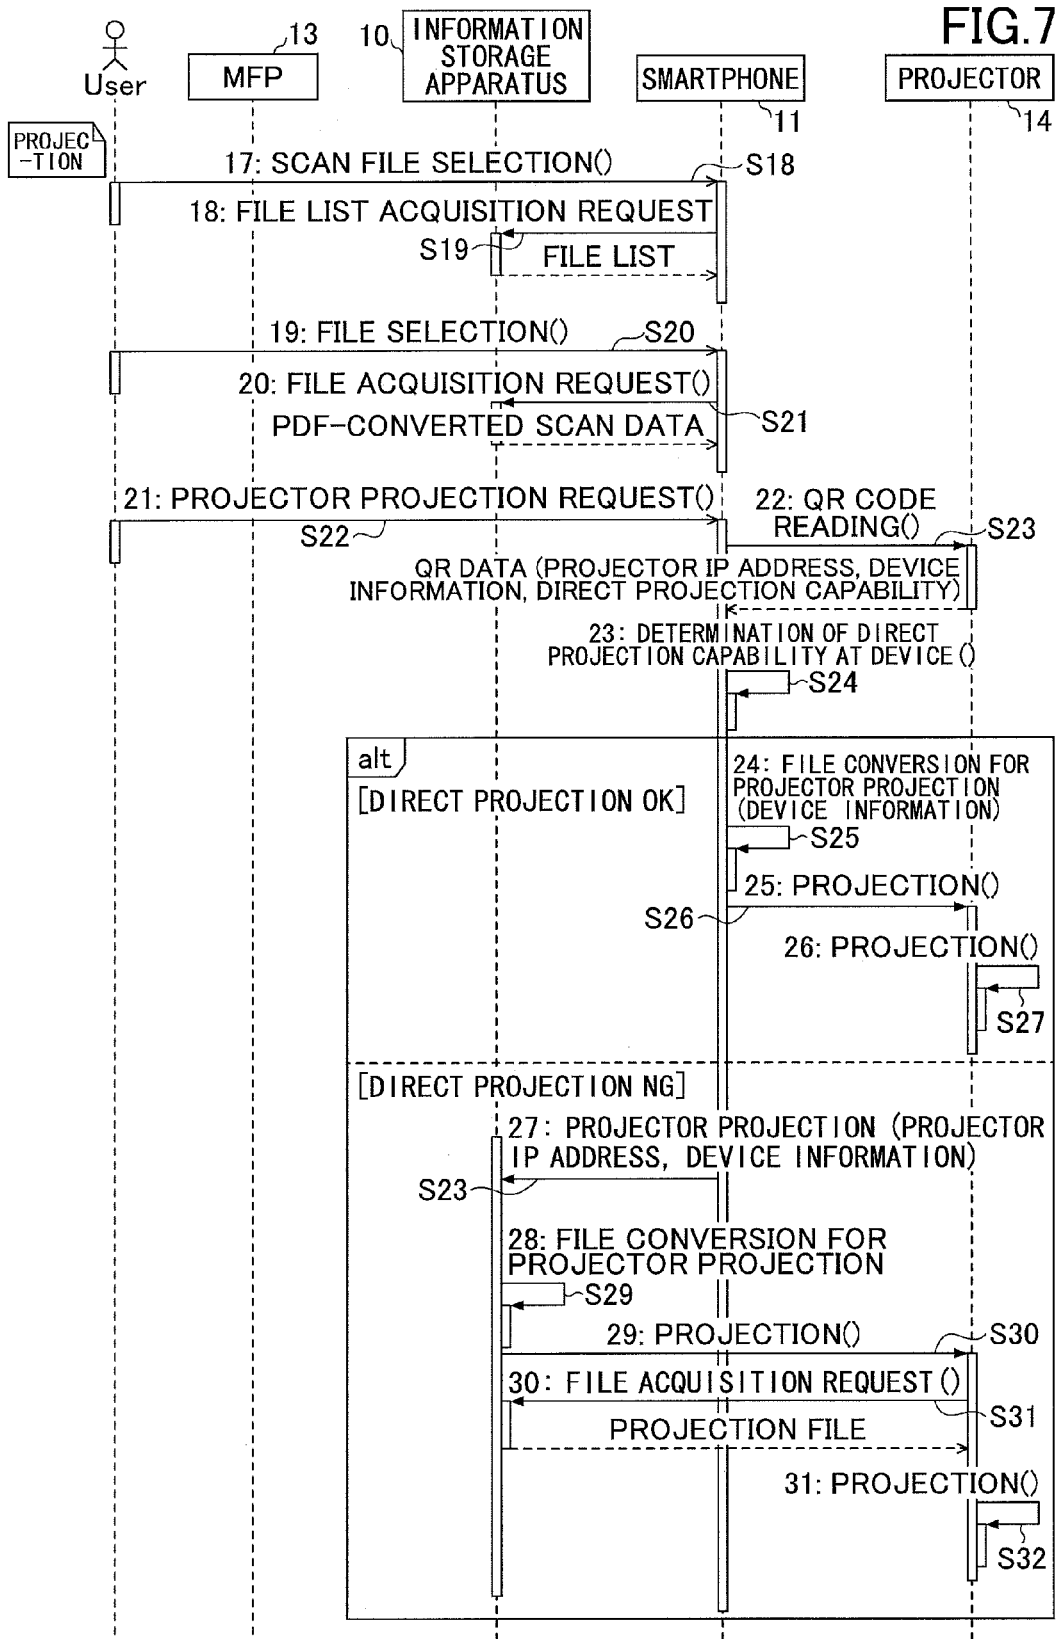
FIG.7

User

13
MFP

10
INFORMATION STORAGE APPARATUS

SMARTPHONE
11

PROJECTOR
14

PROJEC -TION

17: SCAN FILE SELECTION()
S18
18: FILE LIST ACQUISITION REQUEST
S19
FILE LIST

19: FILE SELECTION()
S20
20: FILE ACQUISITION REQUEST()
PDF-CONVERTED SCAN DATA
S21

21: PROJECTOR PROJECTION REQUEST()
S22
22: QR CODE READING()
S23
QR DATA (PROJECTOR IP ADDRESS, DEVICE INFORMATION, DIRECT PROJECTION CAPABILITY)
23: DETERMINATION OF DIRECT PROJECTION CAPABILITY AT DEVICE ()
S24

alt
[DIRECT PROJECTION OK]
24: FILE CONVERSION FOR PROJECTOR PROJECTION (DEVICE INFORMATION)
S25
25: PROJECTION()
S26
26: PROJECTION()
S27

[DIRECT PROJECTION NG]
27: PROJECTOR PROJECTION (PROJECTOR IP ADDRESS, DEVICE INFORMATION)
S23
28: FILE CONVERSION FOR PROJECTOR PROJECTION
S29
29: PROJECTION()
S30
30: FILE ACQUISITION REQUEST ()
S31
PROJECTION FILE
31: PROJECTION()
S32